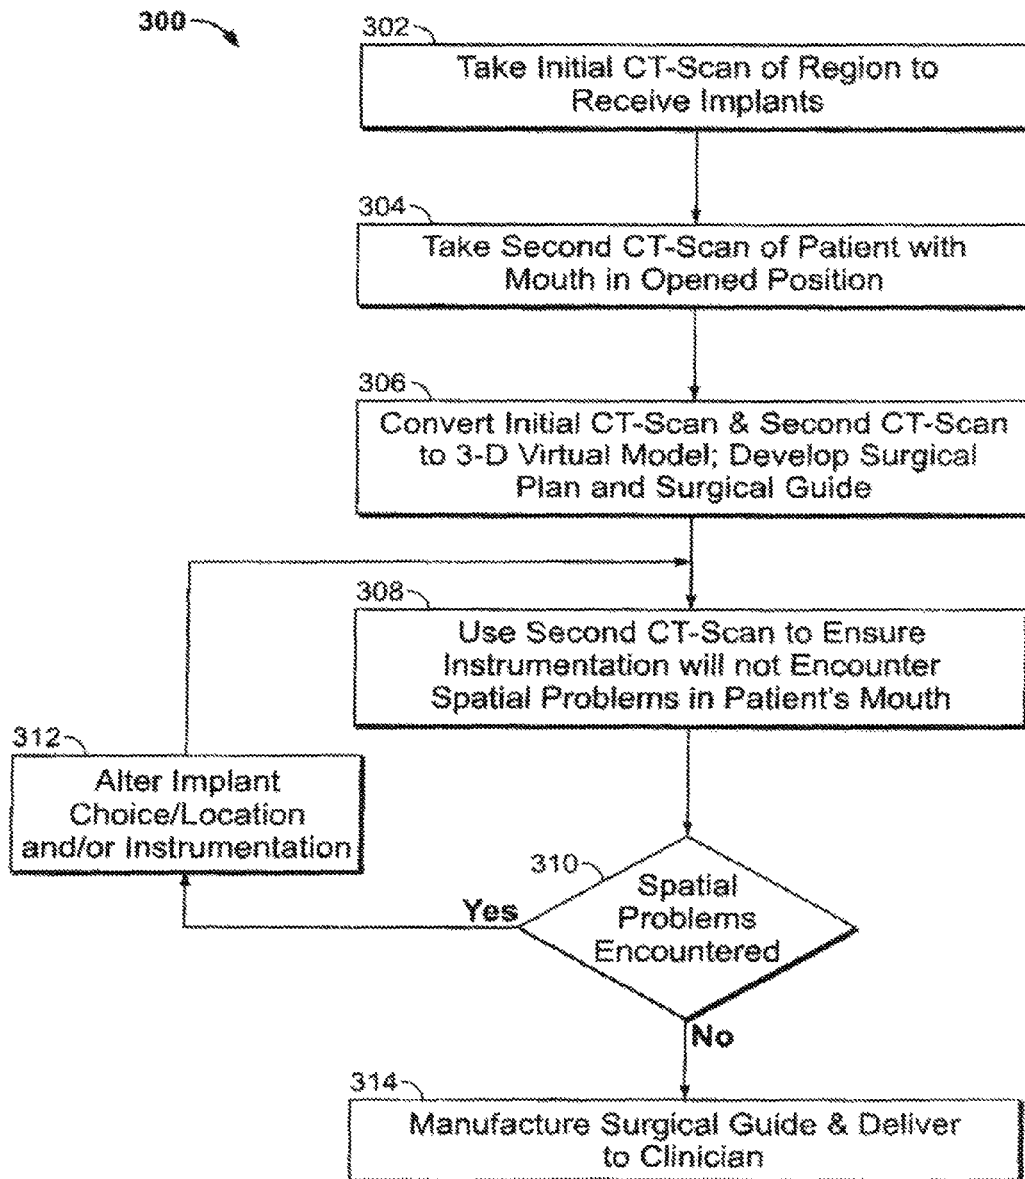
300

302
Take Initial CT-Scan of Region to Receive Implants

304
Take Second CT-Scan of Patient with Mouth in Opened Position

306
Convert Initial CT-Scan & Second CT-Scan to 3-D Virtual Model; Develop Surgical Plan and Surgical Guide

308
Use Second CT-Scan to Ensure Instrumentation will not Encounter Spatial Problems in Patient's Mouth

312
Alter Implant Choice/Location and/or Instrumentation

310
Spatial Problems Encountered

Yes

No

314
Manufacture Surgical Guide & Deliver to Clinician